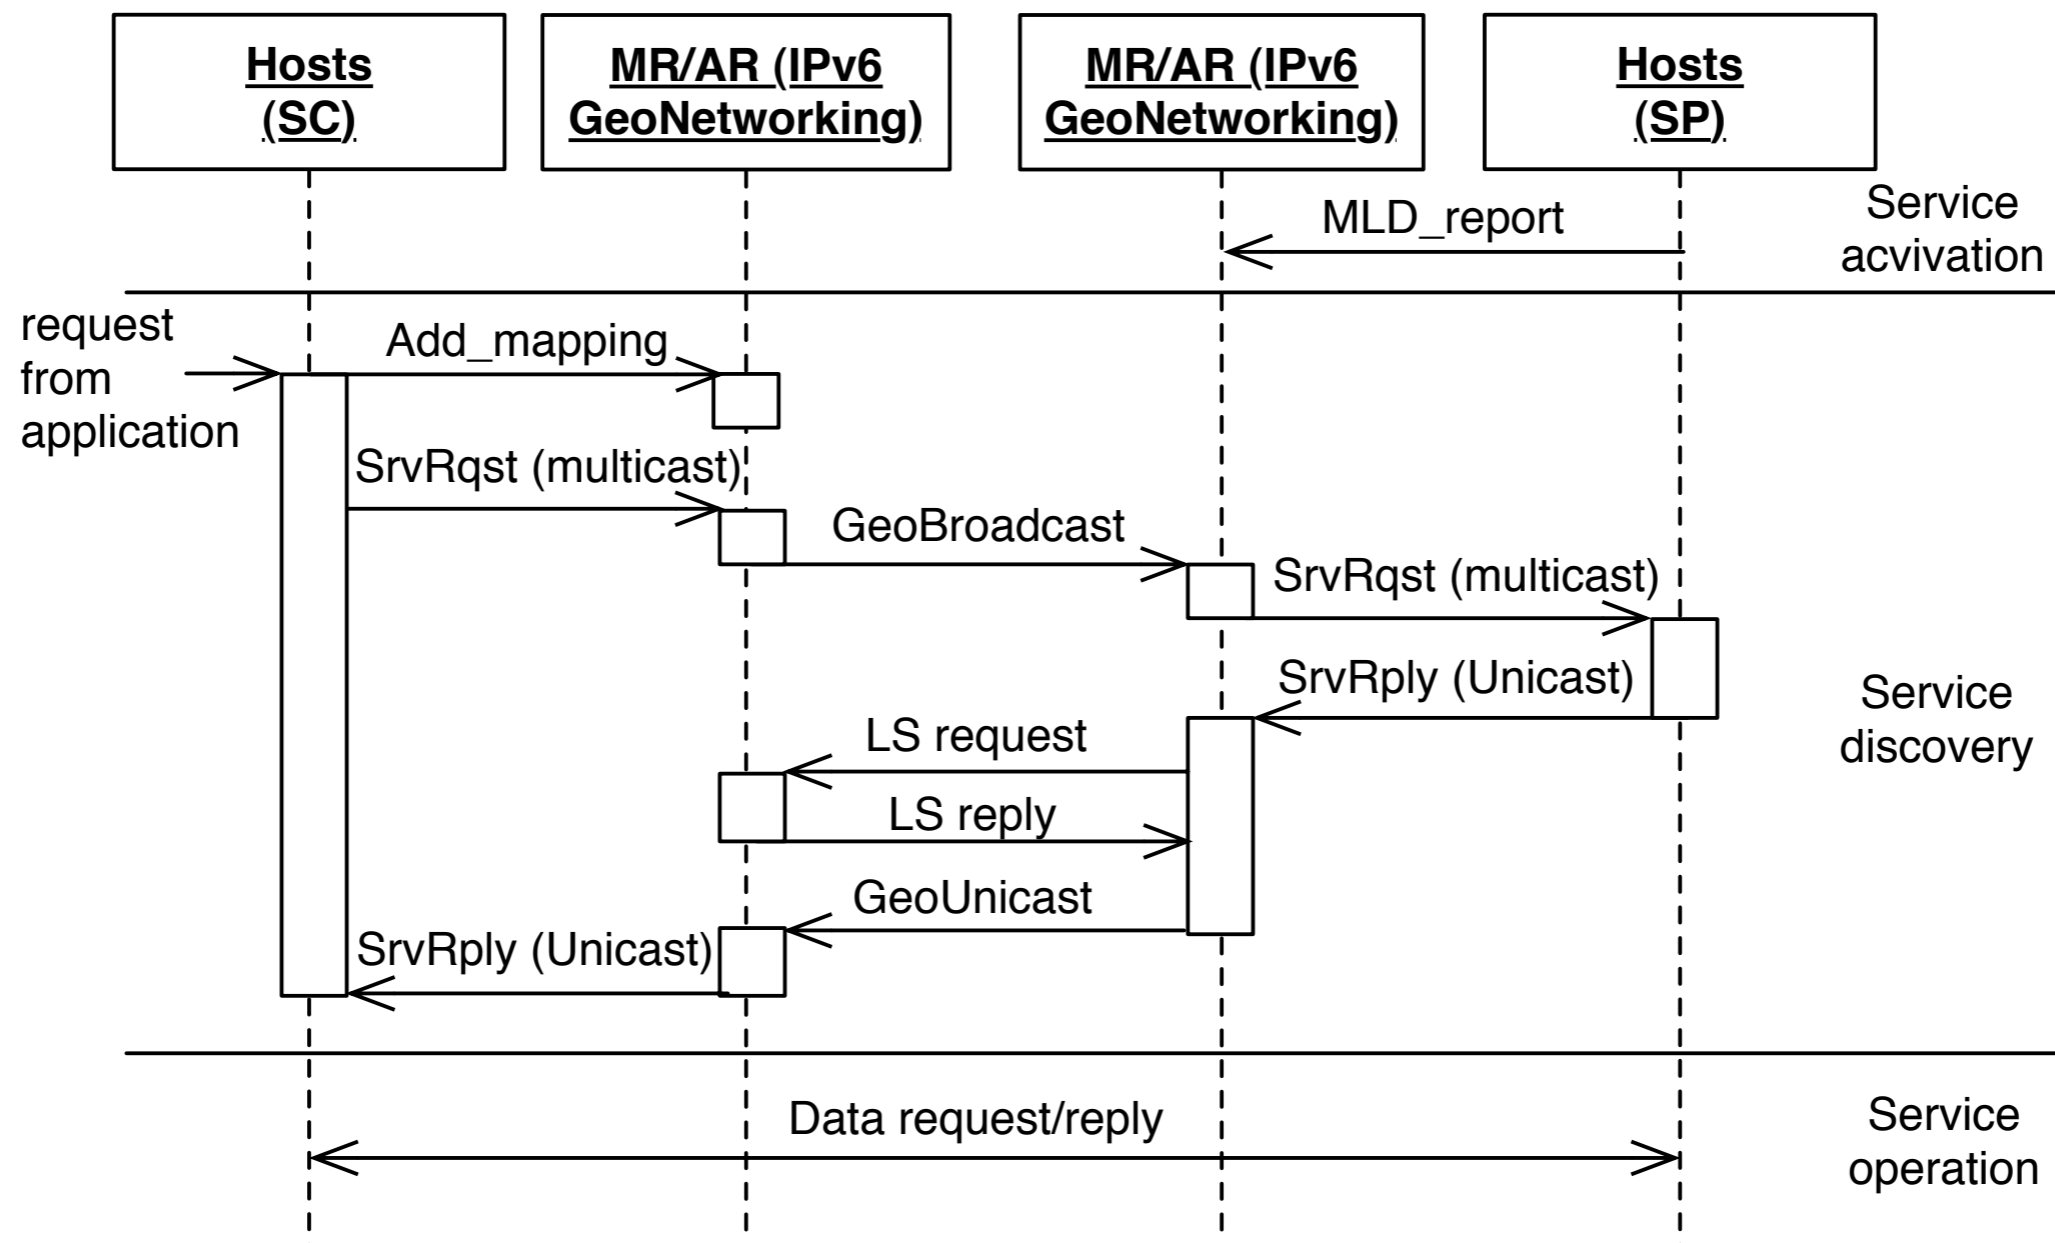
Hosts (SC)

MR/AR (IPv6 GeoNetworking)

MR/AR (IPv6 GeoNetworking)

Hosts (SP)

MLD_report

Service acvivation

request from application

Add_mapping

SrvRqst (multicast)

GeoBroadcast

SrvRqst (multicast)

SrvRply (Unicast)

LS request

LS reply

GeoUnicast

SrvRply (Unicast)

Service discovery

Data request/reply

Service operation